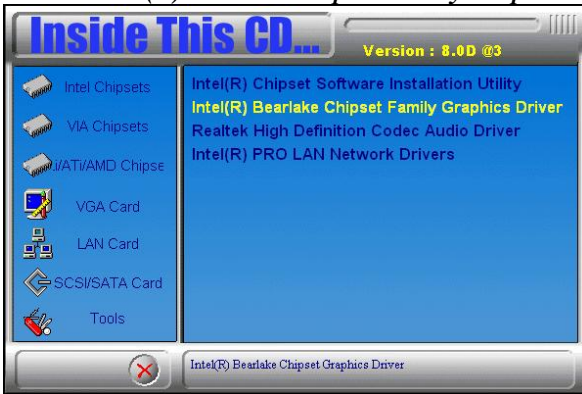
Inside This CD...

Version : 8.0D @3

Intel Chipsets

VIA Chipsets

i/ATi/AMD Chipse

VGA Card

LAN Card

SCSI/SATA Card

Tools

Intel(R) Chipset Software Installation Utility
Intel(R) Bearlake Chipset Family Graphics Driver
Realtek High Definition Codec Audio Driver
Intel(R) PRO LAN Network Drivers

Intel(R) Bearlake Chipset Graphics Driver